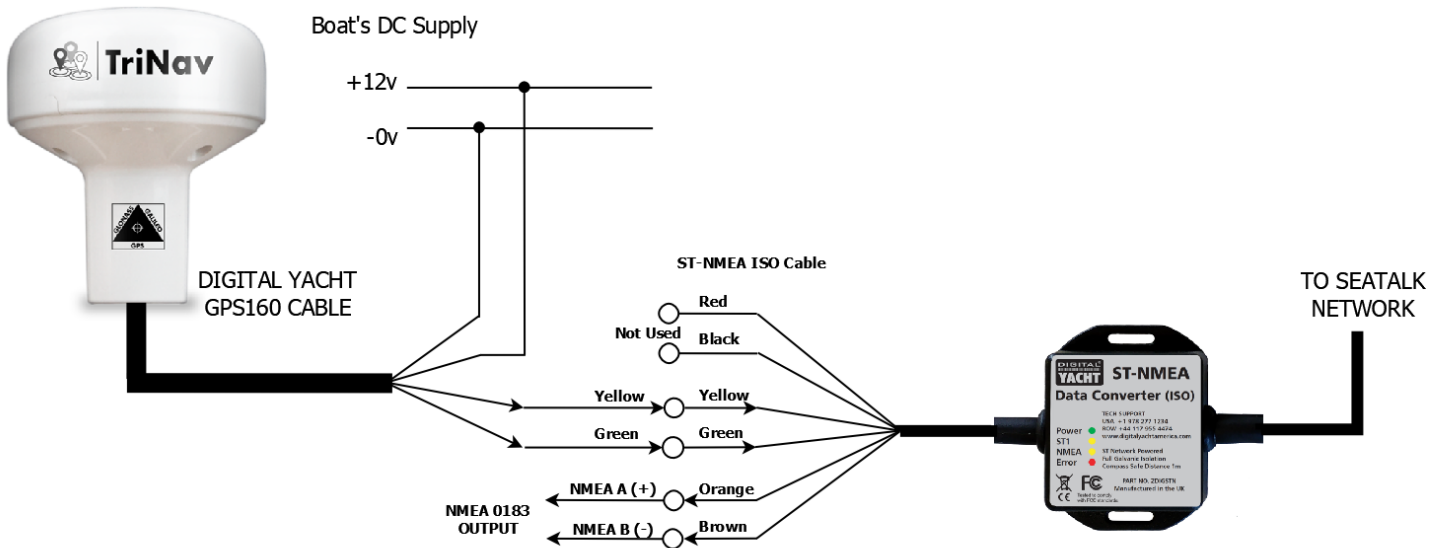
TriNav

GLONASS GALILEO GPS

Boat's DC Supply

+12v

-0v

DIGITAL YACHT GPS160 CABLE

ST-NMEA ISO Cable

Red

Not Used

Black

Yellow

Yellow

Green

Green

NMEA A (+)

Orange

NMEA 0183 OUTPUT

NMEA B (-)

Brown

TO SEATALK NETWORK

DIGITAL YACHT

ST-NMEA

Data Converter (ISO)

TECH SUPPORT
USA: +1 978 277 1288
ROW: +44 117 955 4474
www.digitalyachtamerica.com

Power
ST1
NMEA
Error

ST Network Powered
Full Galvanic Isolation
Compass Safe Distance 1m

PART NO. ZDIGSTN
Manufactured in the UK

CE FC
Tested to comply with FCC standards